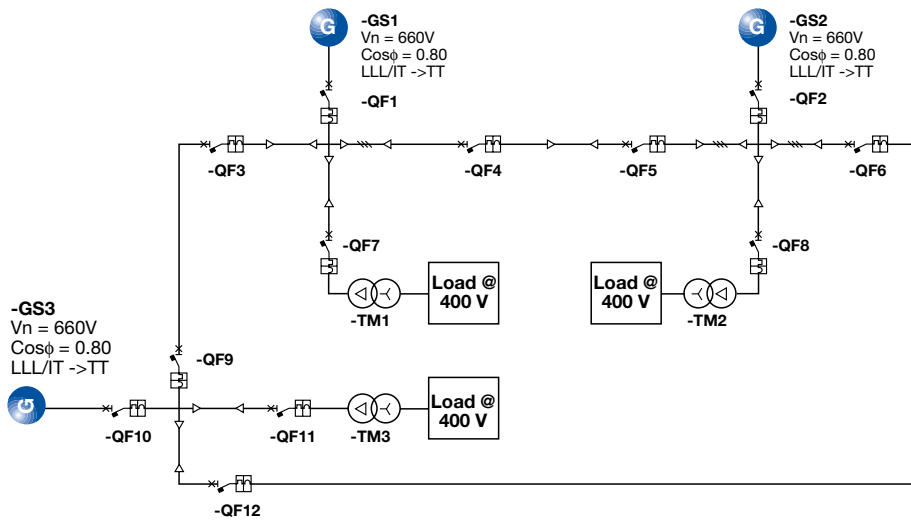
G
-GS1
Vn = 660V
Cosϕ = 0.80
LLL/IT ->TT

-QF1

G
-GS2
Vn = 660V
Cosϕ = 0.80
LLL/IT ->TT

-QF2

-QF3

-QF4

-QF5

-QF6

-QF7

-QF8

Load @ 400 V

-TM1

Load @ 400 V

-TM2

-GS3
Vn = 660V
Cosϕ = 0.80
LLL/IT ->TT

-QF9

G

-QF10

-QF11

-TM3

Load @ 400 V

-QF12